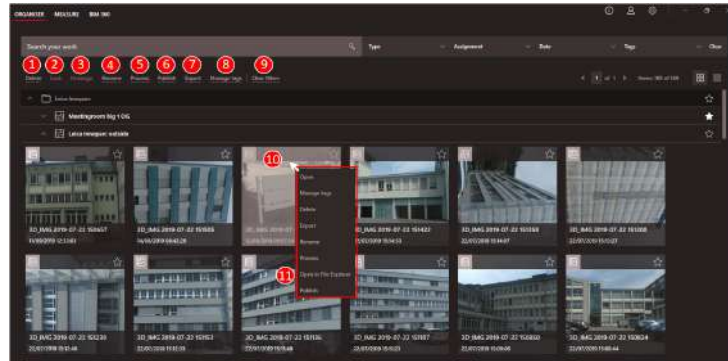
ORGANIZE MEASURE BIM 360

Search your work

Type Assignment Date Tags Clear

1 Delete 2 Lock 3 Manage 4 Rename 5 Process 6 Publish 7 Export 8 Manage tags 9 Clear filters

1 of 1 Items 1-100 of 100

Leica Imagery

Meetingroom big 1 OG

Leica Heerbrugg outside

10

3D_IMG 2019-07-22 151457

3D_IMG 2019-07-22 151505

3D_IMG 2019-07-22 151422

3D_IMG 2019-07-22 151503

3D_IMG 2019-07-22 151508

Open
Manage tags
Delete
Export
Rename
Process
11 Open in File Explorer
Publish

3D_IMG 2019-07-22 151230

3D_IMG 2019-07-22 151353

3D_IMG 2019-07-22 151516

3D_IMG 2019-07-22 151520

3D_IMG 2019-07-22 151524